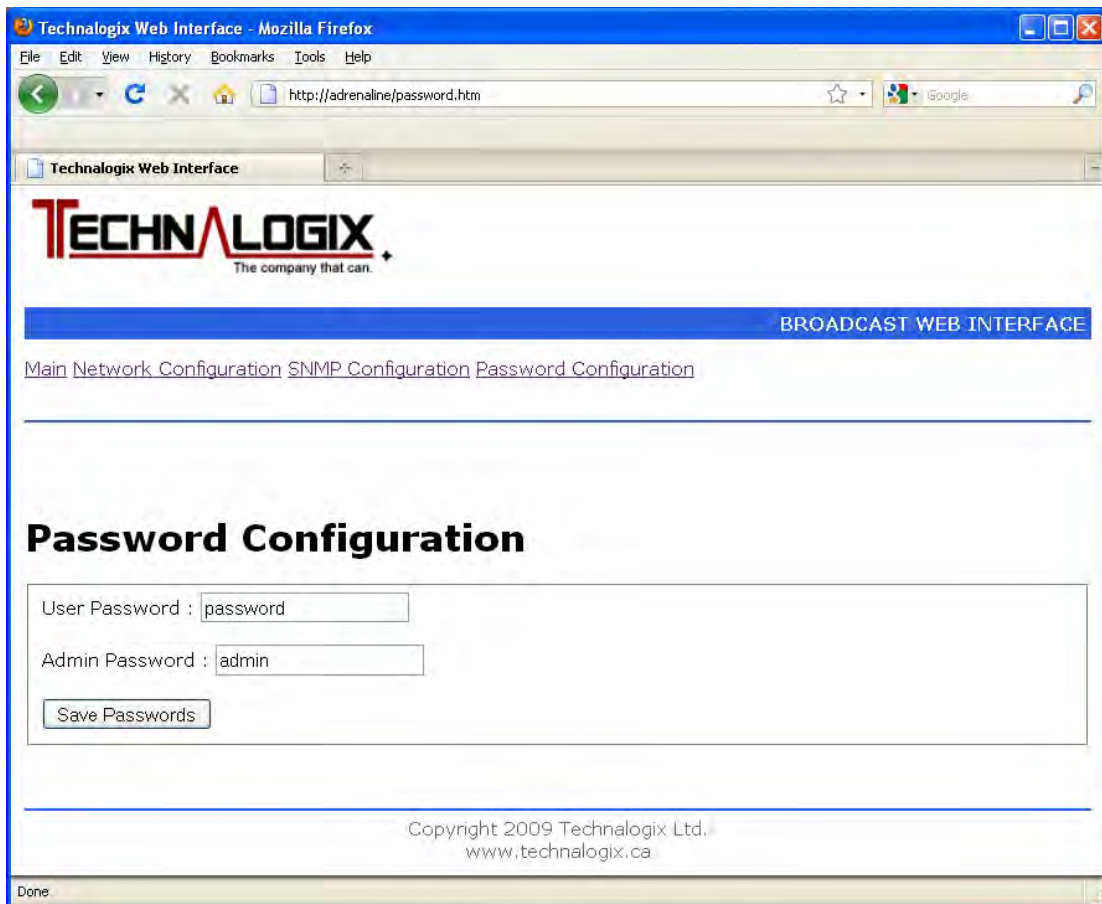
Technalogix Web Interface - Mozilla Firefox

File Edit View History Bookmarks Tools Help

http://adrenaline/password.htm

Google

Technalogix Web Interface

TECHNALOGIX
The company that can.

BROADCAST WEB INTERFACE

Main Network Configuration SNMP Configuration Password Configuration

Password Configuration

User Password : password

Admin Password : admin

Save Passwords

Copyright 2009 Technalogix Ltd.
www.technalogix.ca

Done